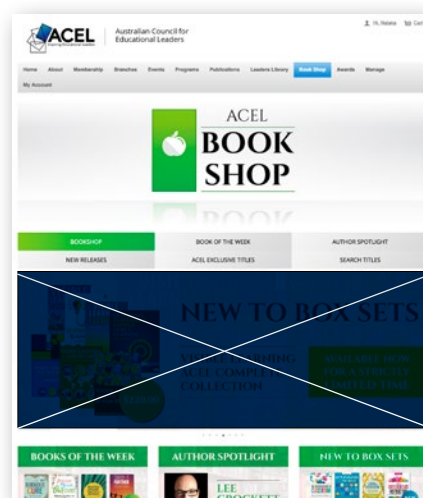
ACEL
Inspiring Educational Leaders

Australian Council for Educational Leaders

Hi, Natalie   Cart

Home   About   Membership   Branches   Events   Programs   Publications   Leaders Library   Book Shop   Awards   Manage
My Account

ACEL
BOOK
SHOP

BOOKSHOP   BOOK OF THE WEEK   AUTHOR SPOTLIGHT
NEW RELEASES   ACEL EXCLUSIVE TITLES   SEARCH TITLES

NEW TO BOX SETS

VISIBLE LEARNING
SUCCESS COMPLETE
COLLECTION

AVAILABLE NOW
FOR A STRICTLY
LIMITED TIME

BOOKS OF THE WEEK   AUTHOR SPOTLIGHT   NEW TO BOX SETS

LEE
CROCKETT